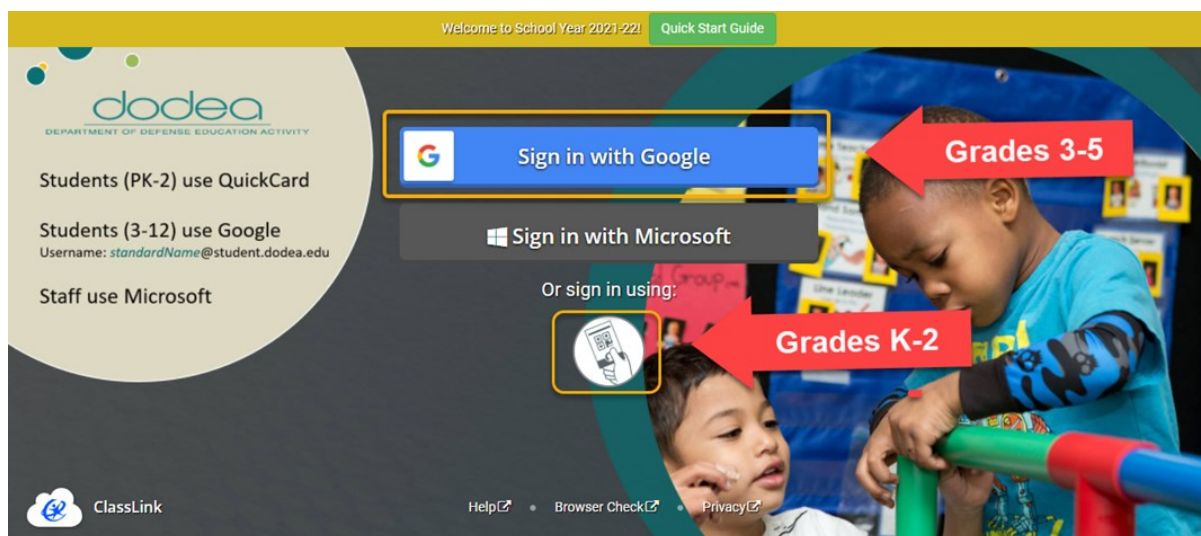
Welcome to School Year 2021-22! Quick Start Guide

dodea
DEPARTMENT OF DEFENSE EDUCATION ACTIVITY

Students (PK-2) use QuickCard

Students (3-12) use Google
Username: standardName@student.dodea.edu

Staff use Microsoft

Sign in with Google

Sign in with Microsoft

Or sign in using:

Grades 3-5

Grades K-2

ClassLink

Help • Browser Check • Privacy